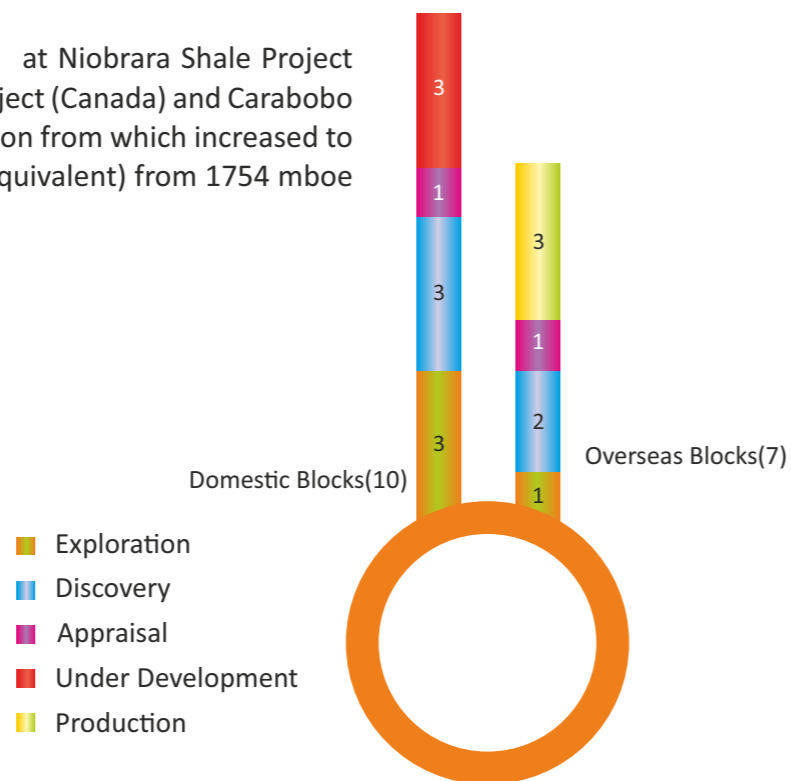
at Niobrara Shale Project
ject (Canada) and Carabobo
on from which increased to
quivalent) from 1754 mboe

3
1
3
3

3
1
2
1

Domestic Blocks(10)

Overseas Blocks(7)

Exploration
Discovery
Appraisal
Under Development
Production